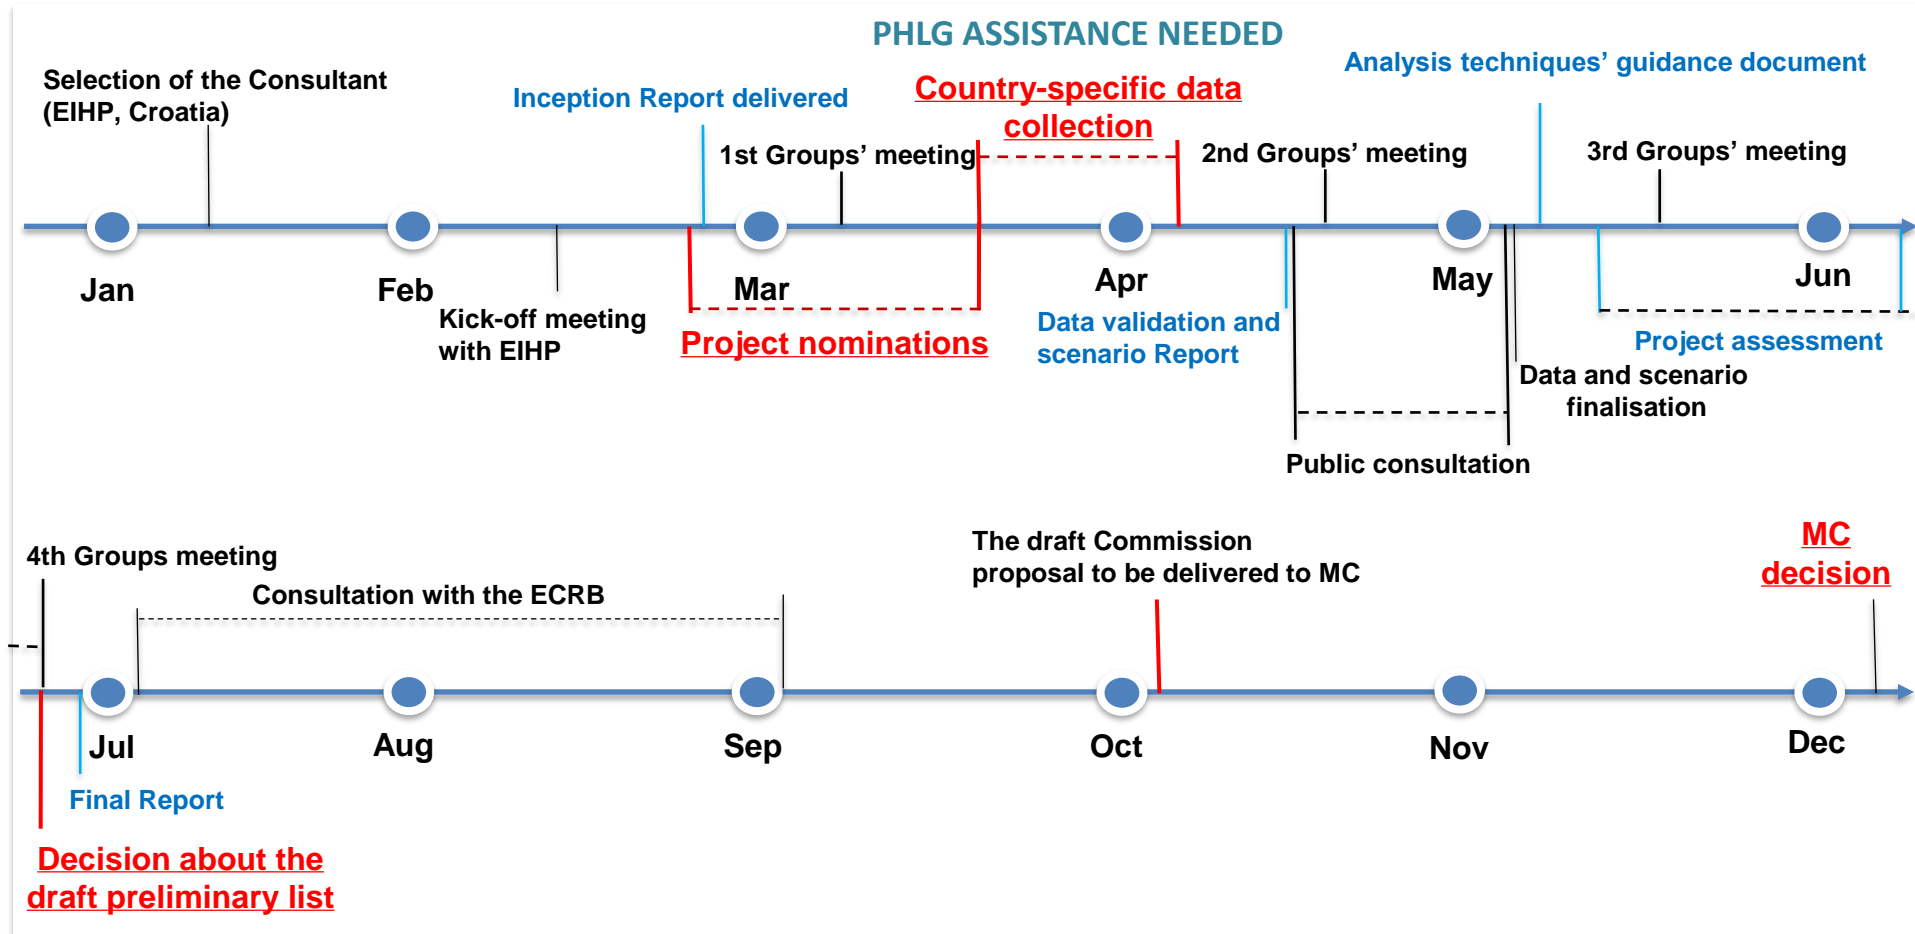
PHLG ASSISTANCE NEEDED

Selection of the Consultant (EIHP, Croatia)

Inception Report delivered

Country-specific data collection

Analysis techniques' guidance document

1st Groups' meeting

2nd Groups' meeting

3rd Groups' meeting

Jan

Feb

Mar

Apr

May

Jun

Kick-off meeting with EIHP

Project nominations

Data validation and scenario Report

Project assessment

Data and scenario finalisation

Public consultation

4th Groups meeting

Consultation with the ECRB

The draft Commission proposal to be delivered to MC

MC decision

Jul

Aug

Sep

Oct

Nov

Dec

Final Report

Decision about the draft preliminary list